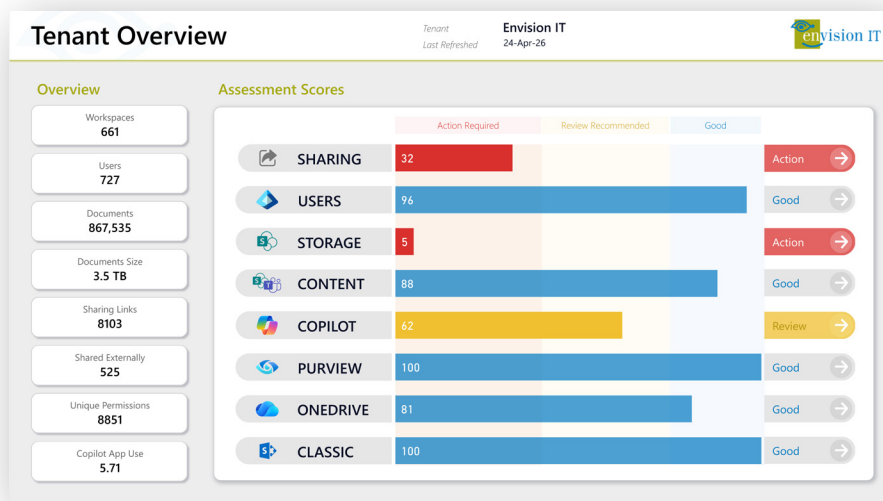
Tenant Overview

Tenant Envision IT
Last Refreshed 24-Apr-26

envision IT

Overview

Workspaces
661

Users
727

Documents
867,535

Documents Size
3.5 TB

Sharing Links
8103

Shared Externally
525

Unique Permissions
8851

Copilot App Use
5.71

Assessment Scores

Action Required
Review Recommended
Good

SHARING 32 Action
USERS 96 Good
STORAGE 5 Action
CONTENT 88 Good
COPILOT 62 Review
PURVIEW 100 Good
ONEDRIVE 81 Good
CLASSIC 100 Good